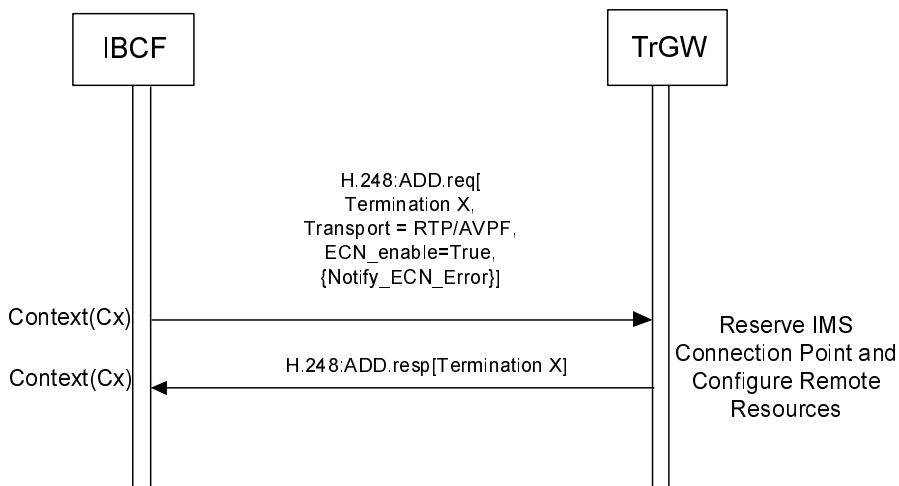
IBCF

TrGW

H.248:ADD.req[
Termination X,
Transport = RTP/AVPF,
ECN_enable=True,
{Notify_ECN_Error}]

Context(Cx)

Reserve IMS Connection Point and Configure Remote Resources

H.248:ADD.resp[Termination X]

Context(Cx)